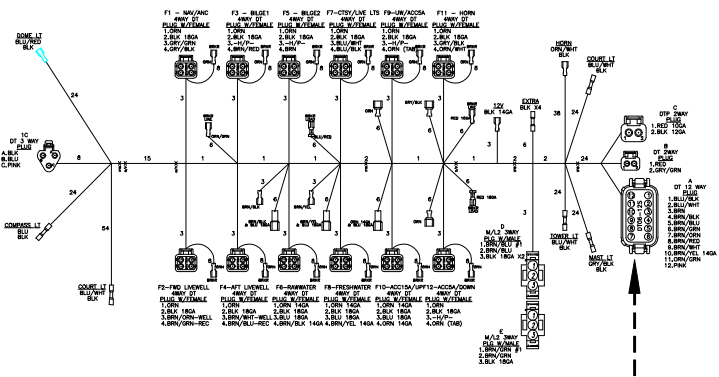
F1 – NAV/ANC
4WAY DT
PLUG W/FEMALE
1.ORN
2.BLK 18GA
3.GRY/GRN
4.BRN/RED

F3 – BILGE1
4WAY DT
PLUG W/FEMALE
1.ORN
2.BLK 18GA
3.–H/P–
4.BRN/RED

F5 – BILGE2
4WAY DT
PLUG W/FEMALE
1.ORN
2.BLK 18GA
3.–H/P–
4.BRN

F7–CTSY/LIVE LTS
4WAY DT
PLUG W/FEMALE
1.ORN
2.BLK 18GA
3.BLU/WHT
4.BRN/BLU

F9–UW/ACC5A
4WAY DT
PLUG W/FEMALE
1.ORN
2.BLK 18GA
3.–H/P–
4.ORN (TAB)

F11 – HORN
4WAY DT
PLUG W/FEMALE
1.ORN
2.BLK 18GA
3.GRY/BLK
4.BRN/WHT

DOME LT
BLU/RED
BLK

HORN
ORN/WHT
BLK

COURT LT
BLU/WHT
BLK

1C
DT 3 WAY
PLUG
A.BLK
B.BLU
C.PINK

C
DTP 2WAY
PLUG
1.RED 10GA
2.BLK 12GA

B
DT 2WAY
PLUG
1.RED
2.GRY/GRN

A
DT 12 WAY
PLUG
1.BLU/BLK
2.BLU/WHT
3.BRN
4.BLU/RED
5.BRN/BLU
6.BLU
7.BRN/GRN
8.BRN/RED
9.BRN/WHT
10.BRN/YEL 14GA
11.ORN/GRN
12.PINK

12V
BLK 14GA

EXTRA
BLK X4

COMPASS LT
BLU/WHT
BLK

COURT LT
BLU/WHT
BLK

TOWER LT
BLU/WHT
BLK

MAST LT
GRY/BLK
BLK

D
M/L2 3WAY
PLUG W/MALE
1.BRN/BLU
2.BRN/BLU
3.BLK 18GA

E
M/L2 3WAY
PLUG W/MALE
1.BRN/GRN #1
2.BRN/GRN #2
3.BLK 18GA

F2–FWD LIVEWELL
4WAY DT
PLUG W/FEMALE
1.ORN
2.BLK 18GA
3.BRN/GRN–WELL
4.BRN/GRN–REC

F4–AFT LIVEWELL
4WAY DT
PLUG W/FEMALE
1.ORN
2.BLK 18GA
3.BRN/WHT–WELL
4.BRN/BLU–REC

F6–RAWWATER
4WAY DT
PLUG W/FEMALE
1.ORN 14GA
2.BLK 18GA
3.BLU 18GA
4.BRN/BLK 14GA

F8–FRESHWATER
4WAY DT
PLUG W/FEMALE
1.ORN 14GA
2.BLK 18GA
3.BLU 18GA
4.BRN/YEL 14GA

F10–ACC15A/UPF12–ACC5A/DOWN
4WAY DT
PLUG W/FEMALE
1.ORN 14GA
2.BLK 18GA
3.BLU 18GA
4.BLU 14GA

4WAY DT
PLUG W/FEMALE
1.ORN
2.BLK 18GA
3.–H/P–
4.ORN (TAB)

24 8 15 1 1 1 2 1 1 2 2 24 3 3 6 3 3 6 6 3 38 3 3 24 24 54 X2